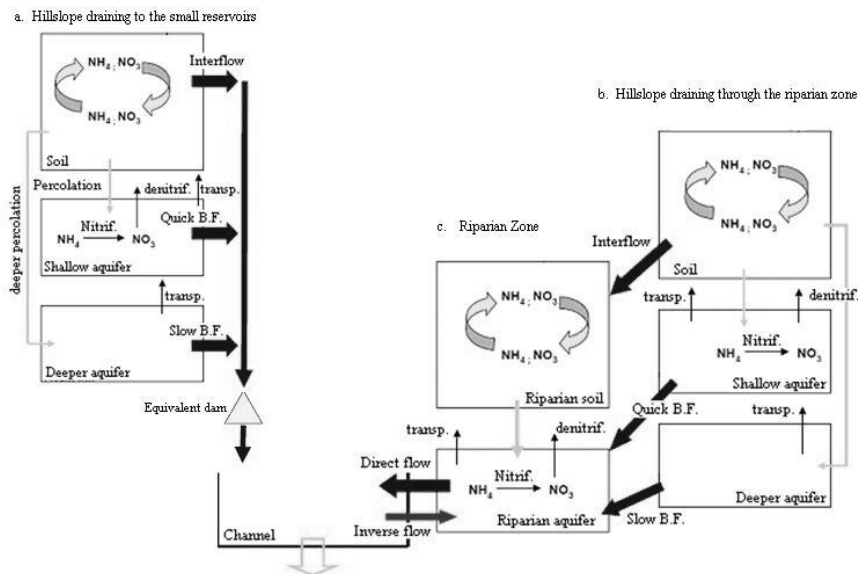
a. Hillslope draining to the small reservoirs

$NH_4$; $NO_3$

$NH_4$; $NO_3$

Interflow

Soil

Percolation

denitrif.

transp.

Nitrif.

$NH_4$ $NO_3$

Quick B.F.

Shallow aquifer

deeper percolation

transp.

Slow B.F.

Deeper aquifer

Equivalent dam

Channel

b. Hillslope draining through the riparian zone

$NH_4$; $NO_3$

$NH_4$; $NO_3$

Soil

transp.

denitrif.

Nitrif.

$NH_4$ $NO_3$

Shallow aquifer

transp.

Deeper aquifer

Slow B.F.

c. Riparian Zone

Interflow

$NH_4$; $NO_3$

$NH_4$; $NO_3$

Riparian soil

Quick B.F.

transp.

denitrif.

Direct flow

Nitrif.

$NH_4$ $NO_3$

Inverse flow

Riparian aquifer